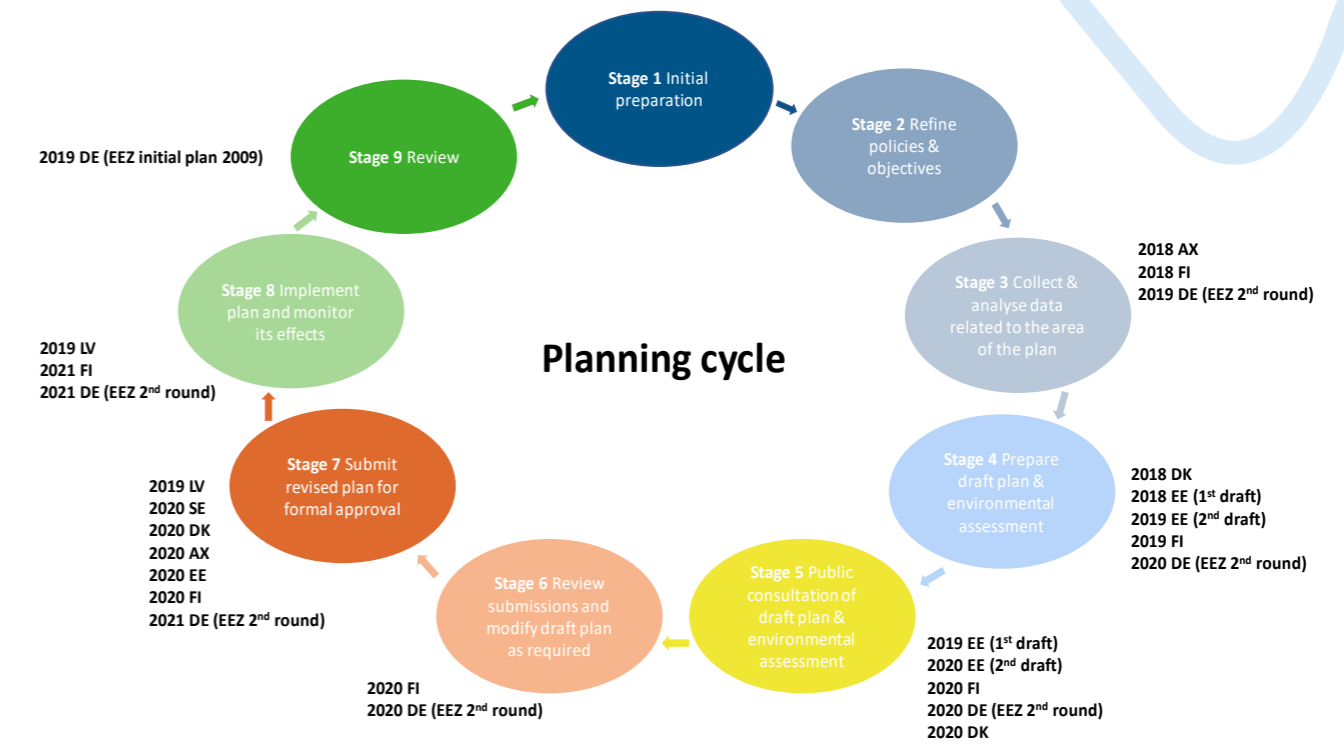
Planning cycle

Stage 1 Initial preparation

Stage 2 Refine policies & objectives

Stage 3 Collect & analyse data related to the area of the plan

2018 AX
2018 FI
2019 DE (EEZ 2$^{nd}$ round)

Stage 4 Prepare draft plan & environmental assessment

2018 DK
2018 EE (1$^{st}$ draft)
2019 EE (2$^{nd}$ draft)
2019 FI
2020 DE (EEZ 2$^{nd}$ round)

Stage 5 Public consultation of draft plan & environmental assessment

2019 EE (1$^{st}$ draft)
2020 EE (2$^{nd}$ draft)
2020 FI
2020 DE (EEZ 2$^{nd}$ round)
2020 DK

Stage 6 Review submissions and modify draft plan as required

2020 FI
2020 DE (EEZ 2$^{nd}$ round)

Stage 7 Submit revised plan for formal approval

2019 LV
2020 SE
2020 DK
2020 AX
2020 EE
2020 FI
2021 DE (EEZ 2$^{nd}$ round)

Stage 8 Implement plan and monitor its effects

2019 LV
2021 FI
2021 DE (EEZ 2$^{nd}$ round)

Stage 9 Review

2019 DE (EEZ initial plan 2009)